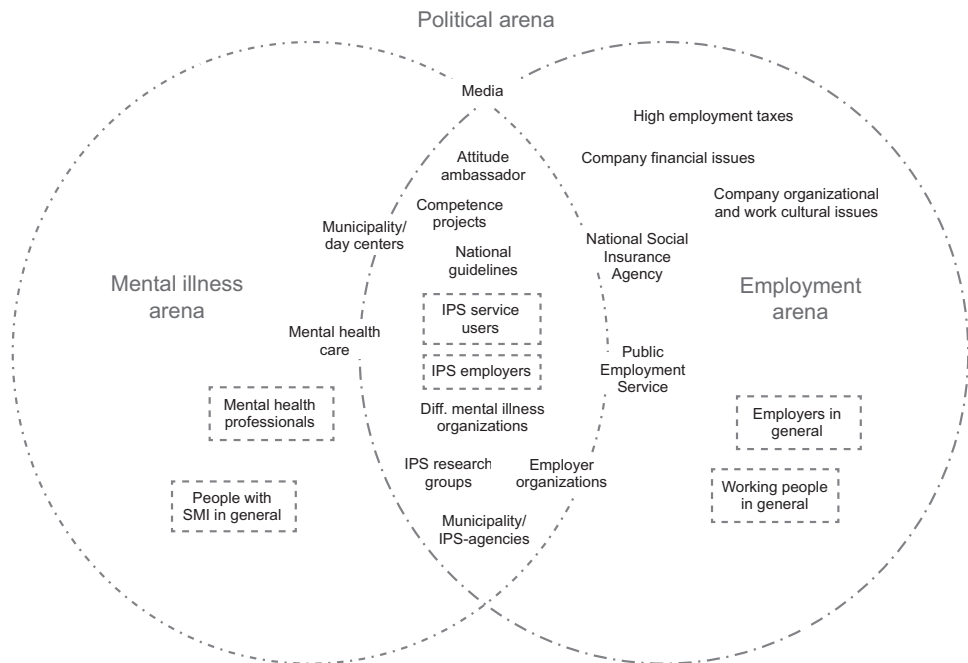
Political arena

Media

High employment taxes

Company financial issues

Company organizational and work cultural issues

Attitude ambassador

Competence projects

Municipality/ day centers

National guidelines

National Social Insurance Agency

Mental illness arena

Employment arena

IPS service users

Mental health care

IPS employers

Public Employment Service

Mental health professionals

Diff. mental illness organizations

Employers in general

IPS research groups

Employer organizations

Working people in general

People with SMI in general

Municipality/ IPS-agencies